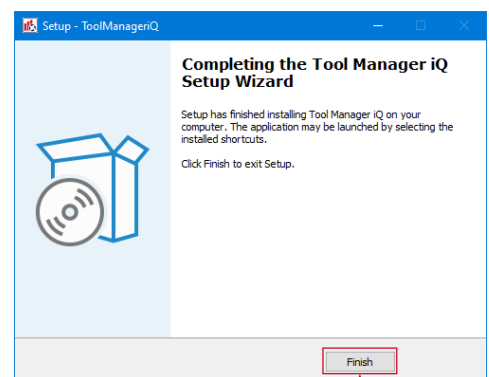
Setup - ToolManageriQ

Completing the Tool Manager iQ Setup Wizard

Setup has finished installing Tool Manager iQ on your computer. The application may be launched by selecting the installed shortcuts.

Click Finish to exit Setup.

Finish